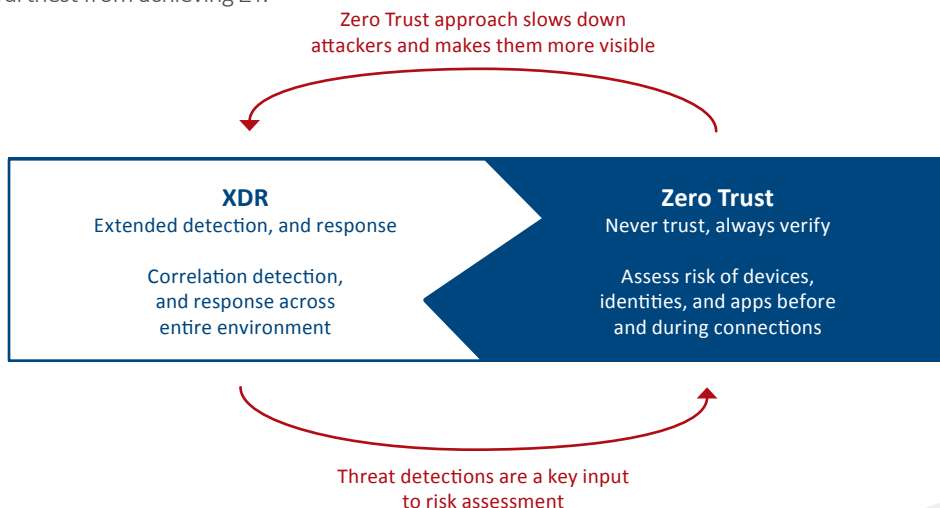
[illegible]

Zero Trust approach slows down attackers and makes them more visible

XDR
Extended detection, and response

Correlation detection, and response across entire environment

Zero Trust
Never trust, always verify

Assess risk of devices, identities, and apps before and during connections

Threat detections are a key input to risk assessment